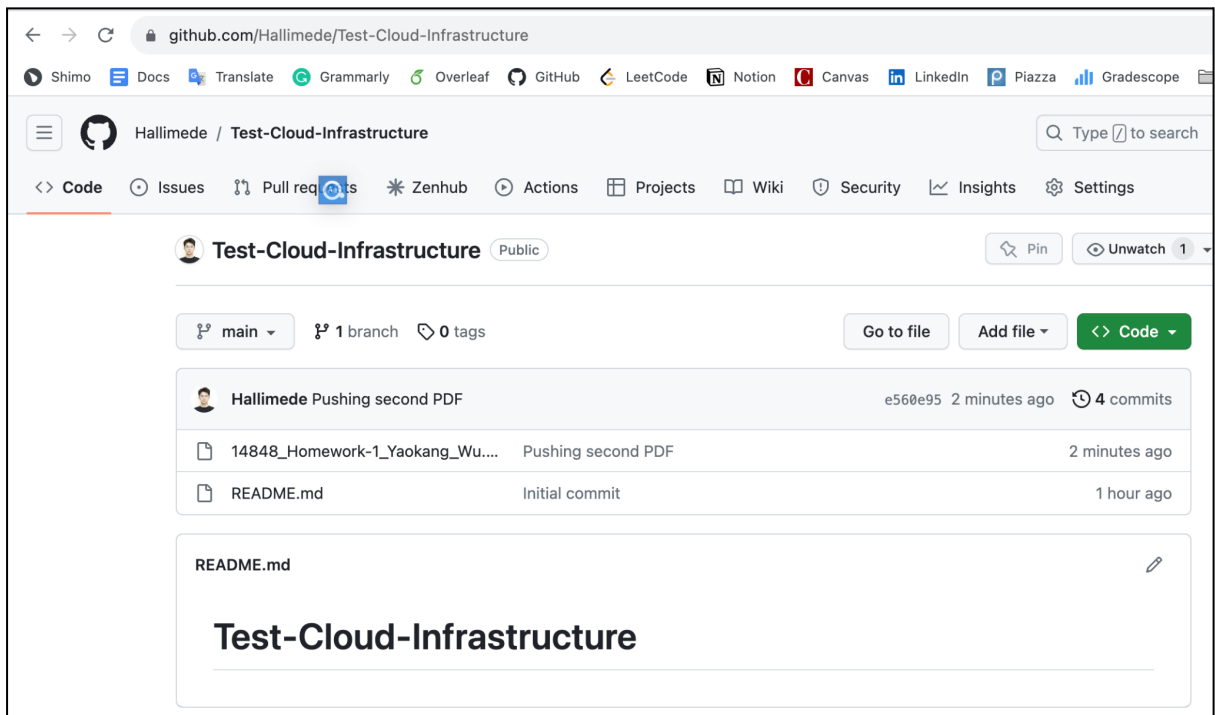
github.com/Hallimede/Test-Cloud-Infrastructure

Shimo Docs Translate Grammarly Overleaf GitHub LeetCode Notion Canvas LinkedIn Piazza Gradescope

Hallimede / Test-Cloud-Infrastructure

Type / to search

Code Issues Pull requests Zenhub Actions Projects Wiki Security Insights Settings

Test-Cloud-Infrastructure Public

Pin Unwatch 1

main 1 branch 0 tags

Go to file Add file Code

Hallimede Pushing second PDF e560e95 2 minutes ago 4 commits

| 14848_Homework-1_Yaokang_Wu.... | Pushing second PDF | 2 minutes ago |
|---|---|---|
| README.md | Initial commit | 1 hour ago |

README.md

Test-Cloud-Infrastructure